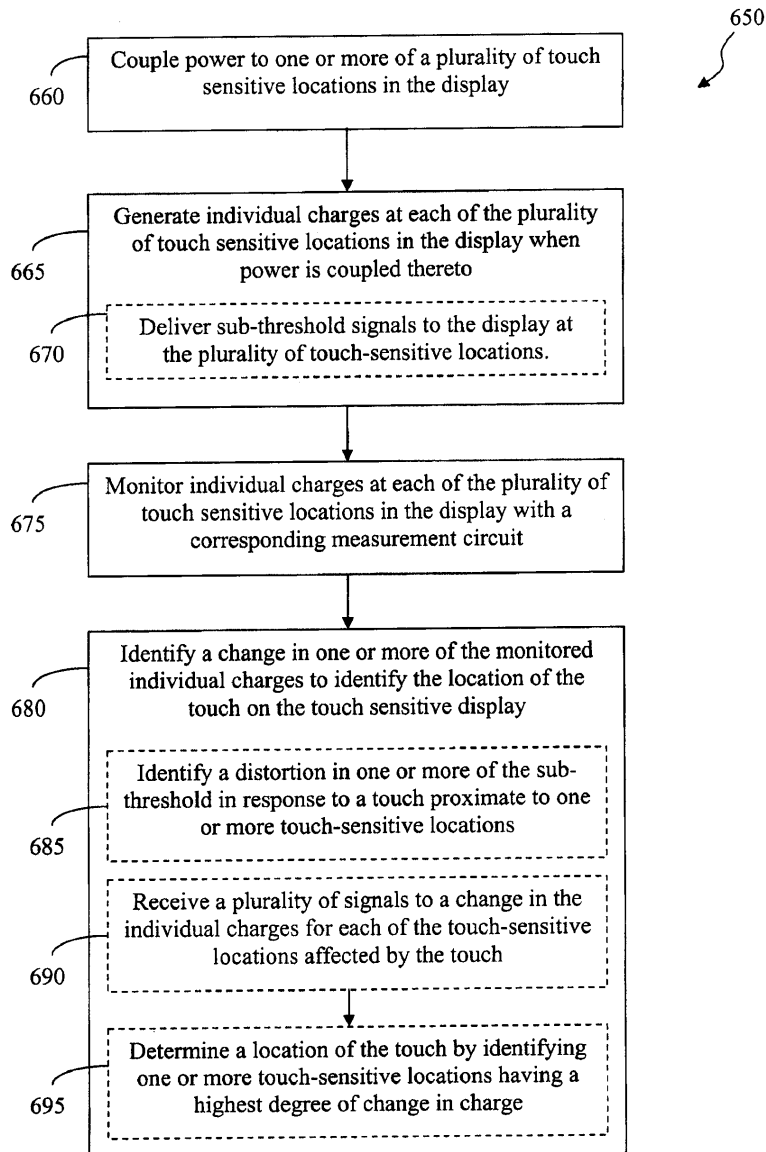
650

660

Couple power to one or more of a plurality of touch sensitive locations in the display

665

Generate individual charges at each of the plurality of touch sensitive locations in the display when power is coupled thereto

670

Deliver sub-threshold signals to the display at the plurality of touch-sensitive locations.

675

Monitor individual charges at each of the plurality of touch sensitive locations in the display with a corresponding measurement circuit

680

Identify a change in one or more of the monitored individual charges to identify the location of the touch on the touch sensitive display

685

Identify a distortion in one or more of the sub-threshold in response to a touch proximate to one or more touch-sensitive locations

690

Receive a plurality of signals to a change in the individual charges for each of the touch-sensitive locations affected by the touch

695

Determine a location of the touch by identifying one or more touch-sensitive locations having a highest degree of change in charge